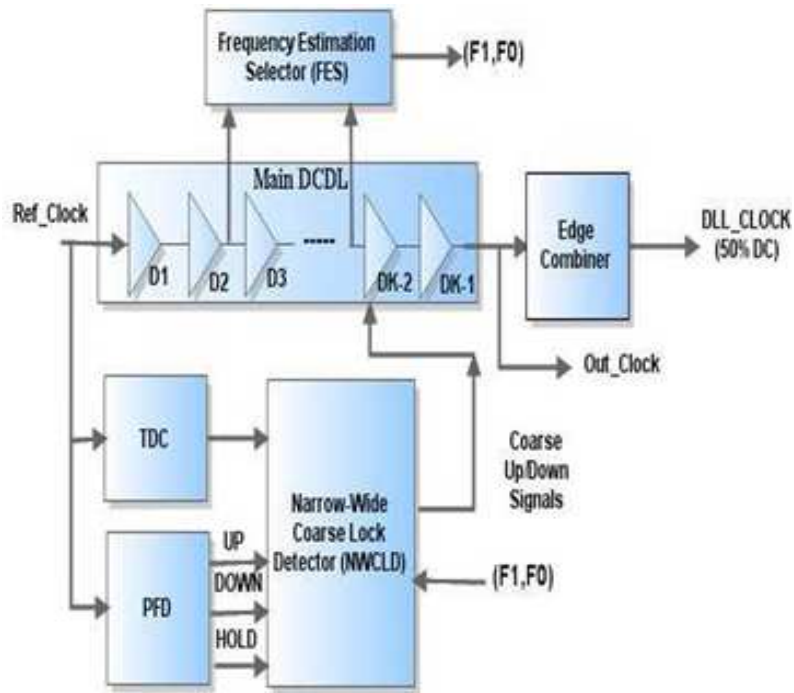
Frequency Estimation Selector (FES)

(F1,F0)

Main DCDL

Ref_Clock

D1

D2

D3

-----

DK-2

DK-1

Edge Combiner

DLL_CLOCK (50% DC)

Out_Clock

TDC

Narrow-Wide Coarse Lock Detector (NWCLD)

Coarse Up/Down Signals

PFD

UP

DOWN

HOLD

(F1,F0)